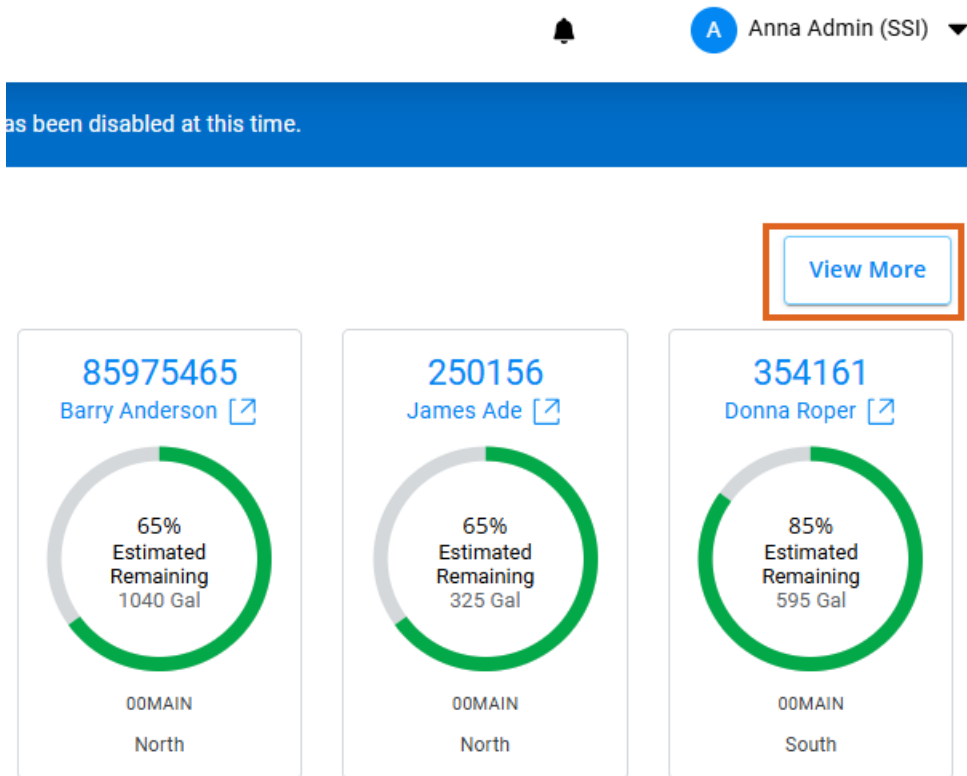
A Anna Admin (SSI)

as been disabled at this time.

View More

85975465
Barry Anderson

65%
Estimated
Remaining
1040 Gal

00MAIN

North

250156
James Ade

65%
Estimated
Remaining
325 Gal

00MAIN

North

354161
Donna Roper

85%
Estimated
Remaining
595 Gal

00MAIN

South